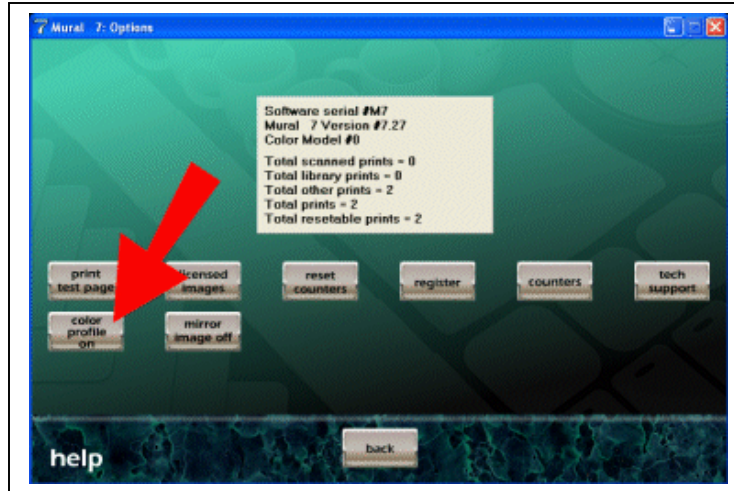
7 Mural 7: Options

Software serial #M7
Mural 7 Version #7.27
Color Model #0

Total scanned prints = 0
Total library prints = 0
Total other prints = 2
Total prints = 2
Total resetable prints = 2

print test page

licensed images

reset counters

register

counters

tech support

color profile on

mirror image off

back

help